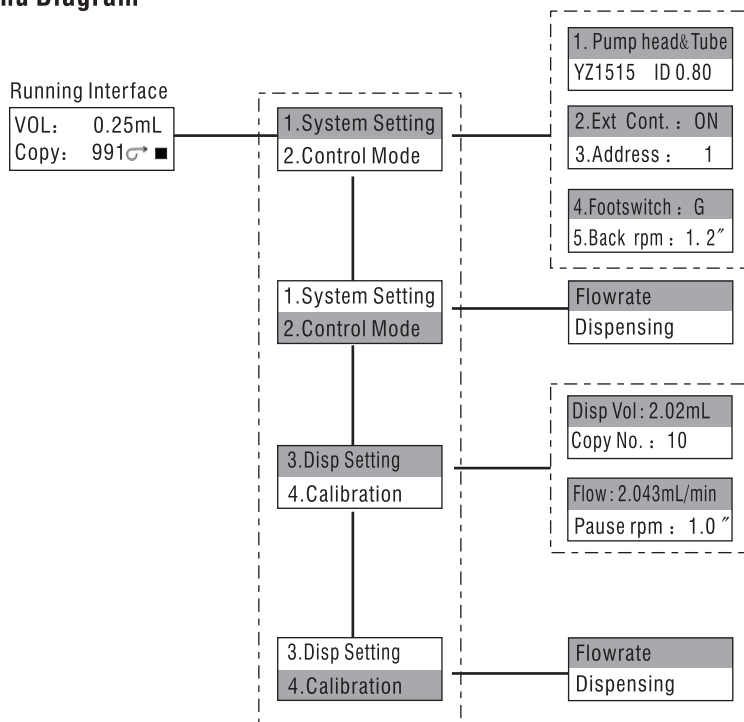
nu Diagram

Running Interface
VOL: 0.25mL
Copy: 991↻ ■

1.System Setting
2.Control Mode

1. Pump head&Tube
YZ1515 ID 0.80

2.Ext Cont. : ON
3.Address : 1

4.Footswitch : G
5.Back rpm : 1. 2″

1.System Setting
2.Control Mode

Flowrate
Dispensing

3.Disp Setting
4.Calibration

Disp Vol : 2.02mL
Copy No. : 10

Flow : 2.043mL/min
Pause rpm : 1.0″

3.Disp Setting
4.Calibration

Flowrate
Dispensing